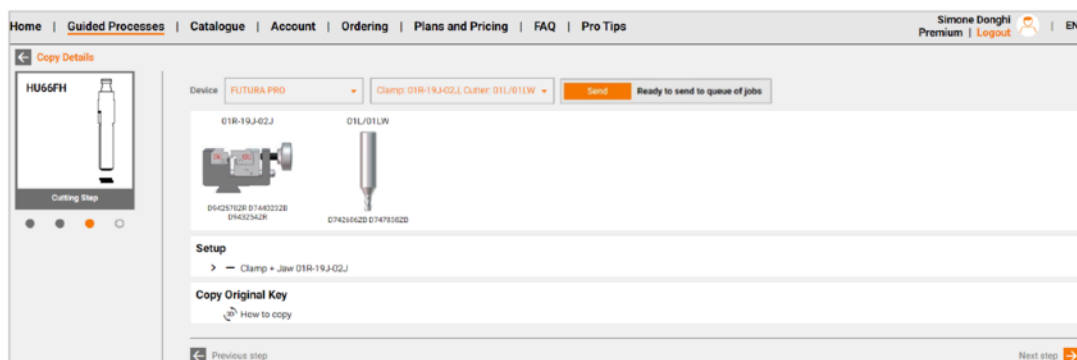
Home | Guided Processes | Catalogue | Account | Ordering | Plans and Pricing | FAQ | Pro Tips

Simone Donghi
Premium | Logout

| EN

Copy Details

HU66FH

Cutting Step

Device FUTURA PRO

Clamp: 01R-19J-02J, Cutter: 01L/01LW

Send

Ready to send to queue of jobs

01R-19J-02J

D6425702R D7440232B D9432542R

01L/01LW

D742606ZD D747838ZD

Setup

Clamp + Jaw 01R-19J-02J

Copy Original Key

How to copy

Previous step

Next step